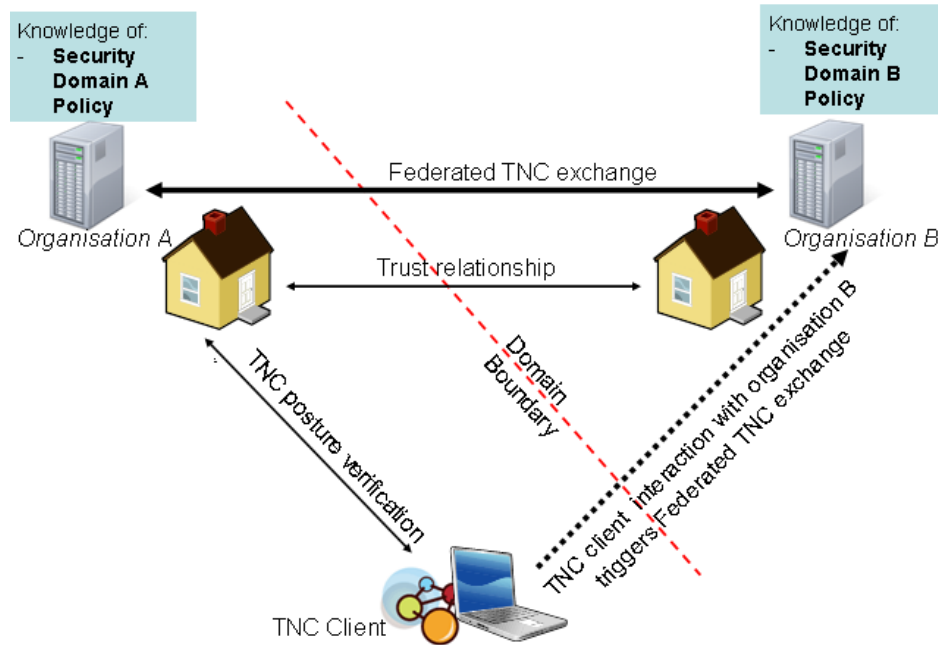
Knowledge of:
- **Security Domain A Policy**

Knowledge of:
- **Security Domain B Policy**

Federated TNC exchange

Organisation A

Organisation B

Trust relationship

Domain Boundary

TNC posture verification

TNC client interaction with organisation B triggers Federated TNC exchange

TNC Client